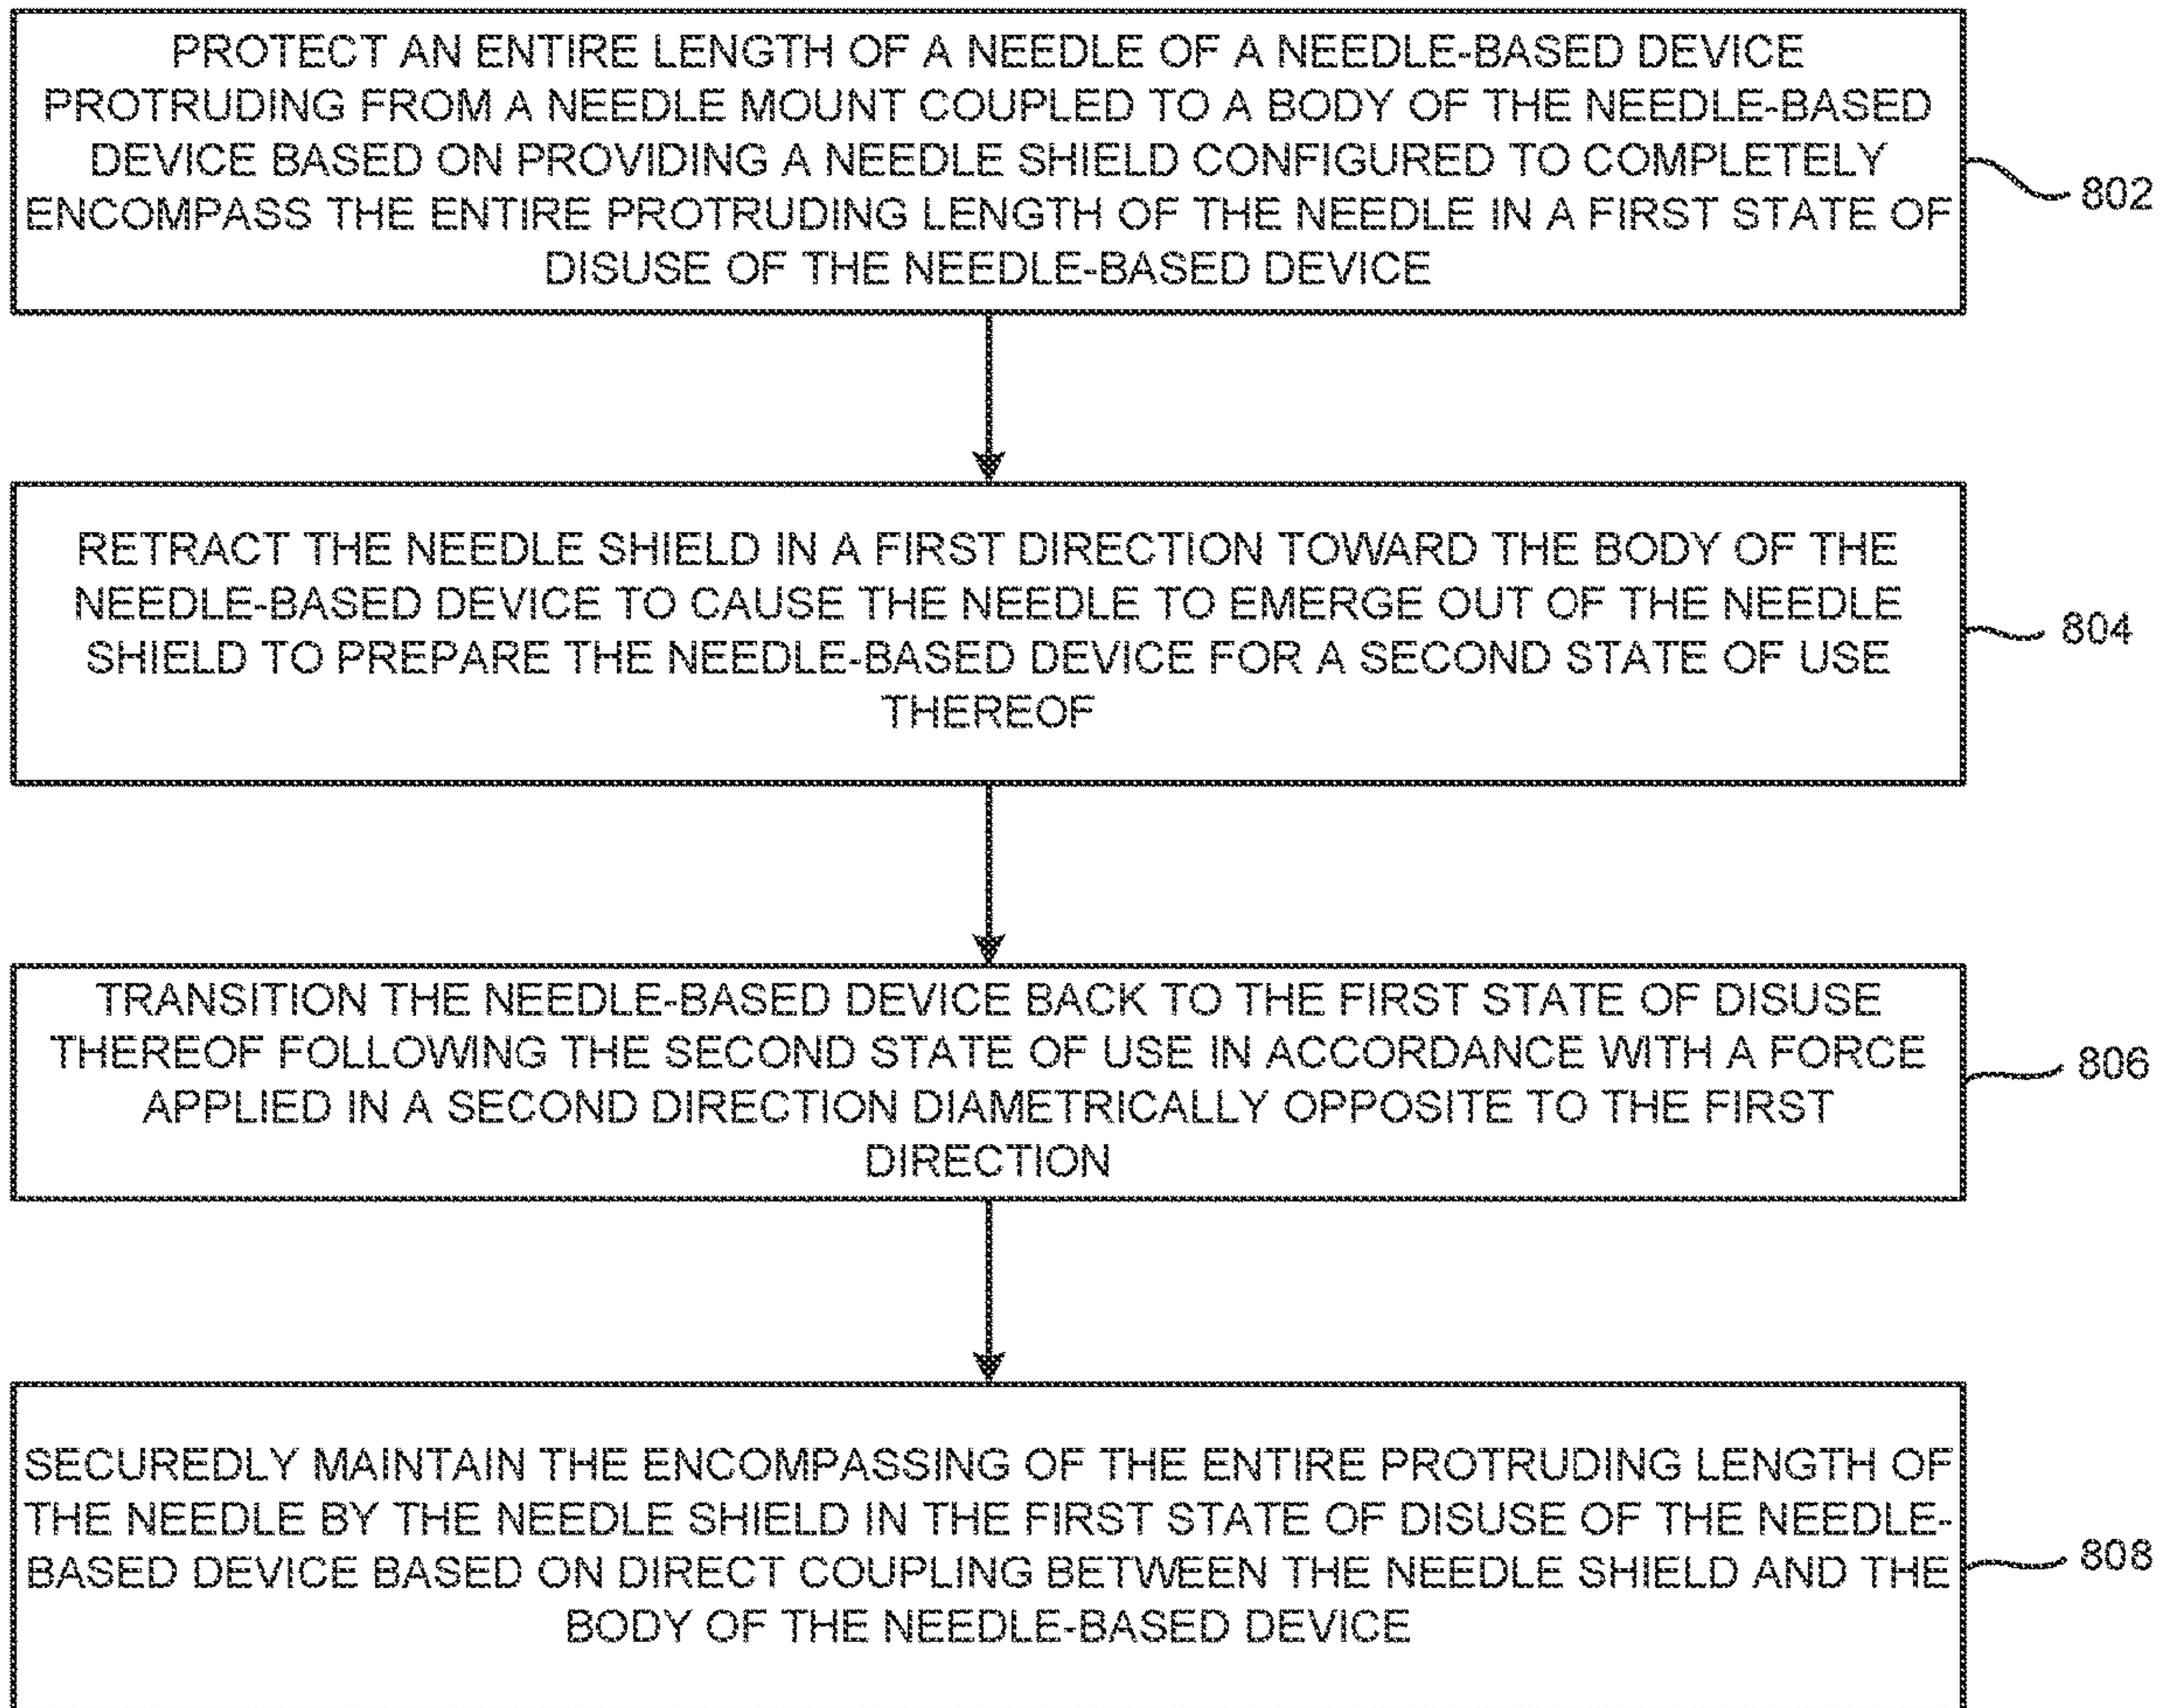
PROTECT AN ENTIRE LENGTH OF A NEEDLE OF A NEEDLE-BASED DEVICE PROTRUDING FROM A NEEDLE MOUNT COUPLED TO A BODY OF THE NEEDLE-BASED DEVICE BASED ON PROVIDING A NEEDLE SHIELD CONFIGURED TO COMPLETELY ENCOMPASS THE ENTIRE PROTRUDING LENGTH OF THE NEEDLE IN A FIRST STATE OF DISUSE OF THE NEEDLE-BASED DEVICE

802

RETRACT THE NEEDLE SHIELD IN A FIRST DIRECTION TOWARD THE BODY OF THE NEEDLE-BASED DEVICE TO CAUSE THE NEEDLE TO EMERGE OUT OF THE NEEDLE SHIELD TO PREPARE THE NEEDLE-BASED DEVICE FOR A SECOND STATE OF USE THEREOF

804

TRANSITION THE NEEDLE-BASED DEVICE BACK TO THE FIRST STATE OF DISUSE THEREOF FOLLOWING THE SECOND STATE OF USE IN ACCORDANCE WITH A FORCE APPLIED IN A SECOND DIRECTION DIAMETRICALLY OPPOSITE TO THE FIRST DIRECTION

806

SECUREDLY MAINTAIN THE ENCOMPASSING OF THE ENTIRE PROTRUDING LENGTH OF THE NEEDLE BY THE NEEDLE SHIELD IN THE FIRST STATE OF DISUSE OF THE NEEDLE-BASED DEVICE BASED ON DIRECT COUPLING BETWEEN THE NEEDLE SHIELD AND THE BODY OF THE NEEDLE-BASED DEVICE

808